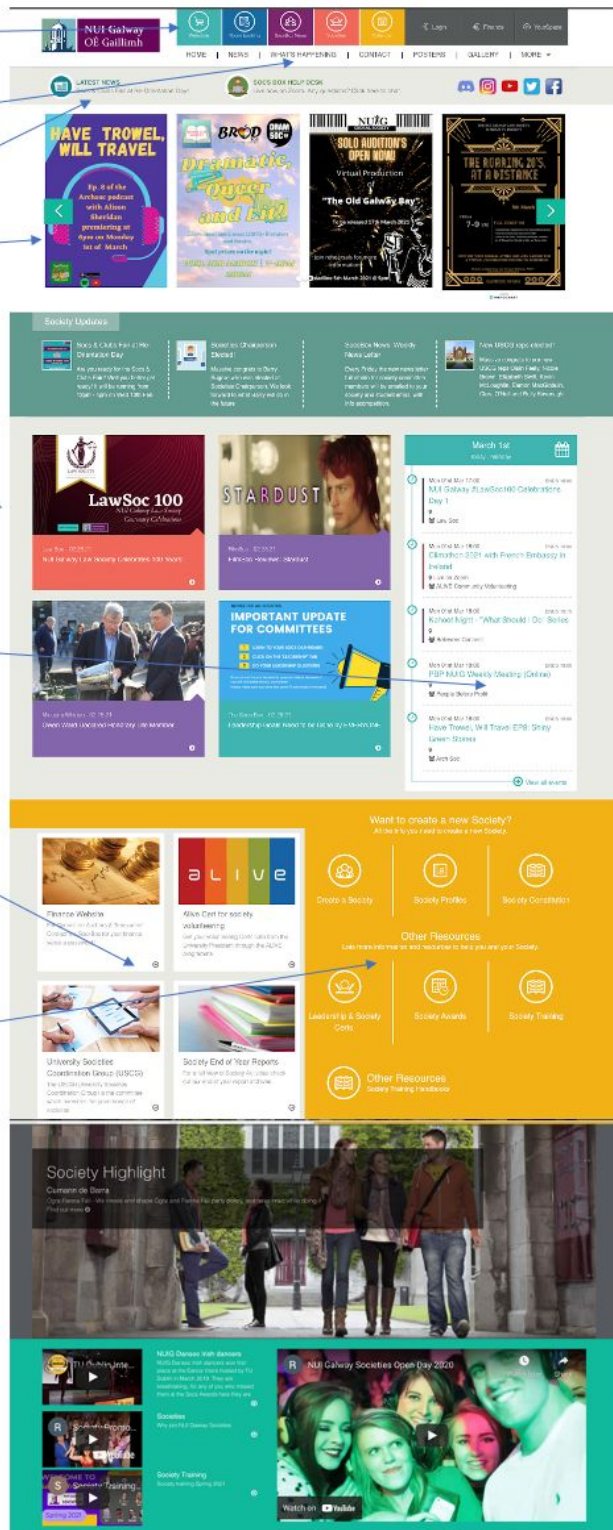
NUI Galway
OÉ Gaillimh

Login | Events | YourSpace

HOME | NEWS | WHAT'S HAPPENING | CONTACT | POSTERS | GALLERY | MORE

LATEST NEWS
DOCS BOX HELP DESK

HAVE TROWEL, WILL TRAVEL
Ep. 8 of the Archaeo podcast with Alison Sheridan premiering at 6pm on Monday 1st of March

BROD DRAMSOC
Dramatic, Queer and Lit!

NUIG
SOLO AUDITION'S OPEN NOW!
Virtual Production of "The Old Galway Bay"

THE ROARING 20'S, AT A DISTANCE
7-9 pm

Society Updates

Socs & Clubs Fair on the Orientation Day

Societies Chairperson Elected!

Societies News: Weekly News Letter

New USCG reps elected!

LawSoc 100
NUI Galway Law Society
Law Soc | NUI Galway Law Society Celebrates 100 Years

STARDUST
FilmSoc | Film Soc Review: Stardust

IMPORTANT UPDATE FOR COMMITTEES

March 1st

NUI Galway #LawSoc100 Celebrations Day 1
Law Soc

Climathon 2021 with French Embassy in Ireland

School Night - "What Should I Do" Series

PSP NUIG Weekly Meeting (Online)

Have Trowel, Will Travel- EP8: Shiny Green Stones
Arch Soc

View all events

Want to create a new Society?

Create a Society | Society Profiles | Society Constitution

Other Resources

Leadership & Society Certs | Society Awards | Society Training

Other Resources
Society Training Handbooks

Finance Website

alive
Alive Cert for society volunteering

University Societies Coordination Group (USCG)

Society End of Year Reports

Society Highlight
Cumann de Barra
Find out more

NUIG Damsoc Irish dancers

Societies

Society Training

NUI Galway Societies Open Day 2020

Watch on YouTube

Spring 2021